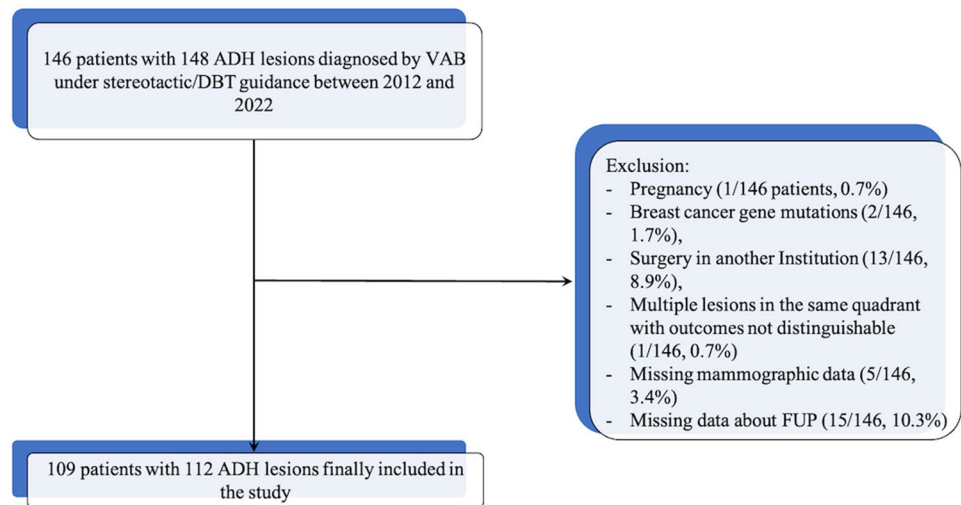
146 patients with 148 ADH lesions diagnosed by VAB under stereotactic/DBT guidance between 2012 and 2022

Exclusion:
- Pregnancy (1/146 patients, 0.7%)
- Breast cancer gene mutations (2/146, 1.7%),
- Surgery in another Institution (13/146, 8.9%),
- Multiple lesions in the same quadrant with outcomes not distinguishable (1/146, 0.7%)
- Missing mammographic data (5/146, 3.4%)
- Missing data about FUP (15/146, 10.3%)

109 patients with 112 ADH lesions finally included in the study